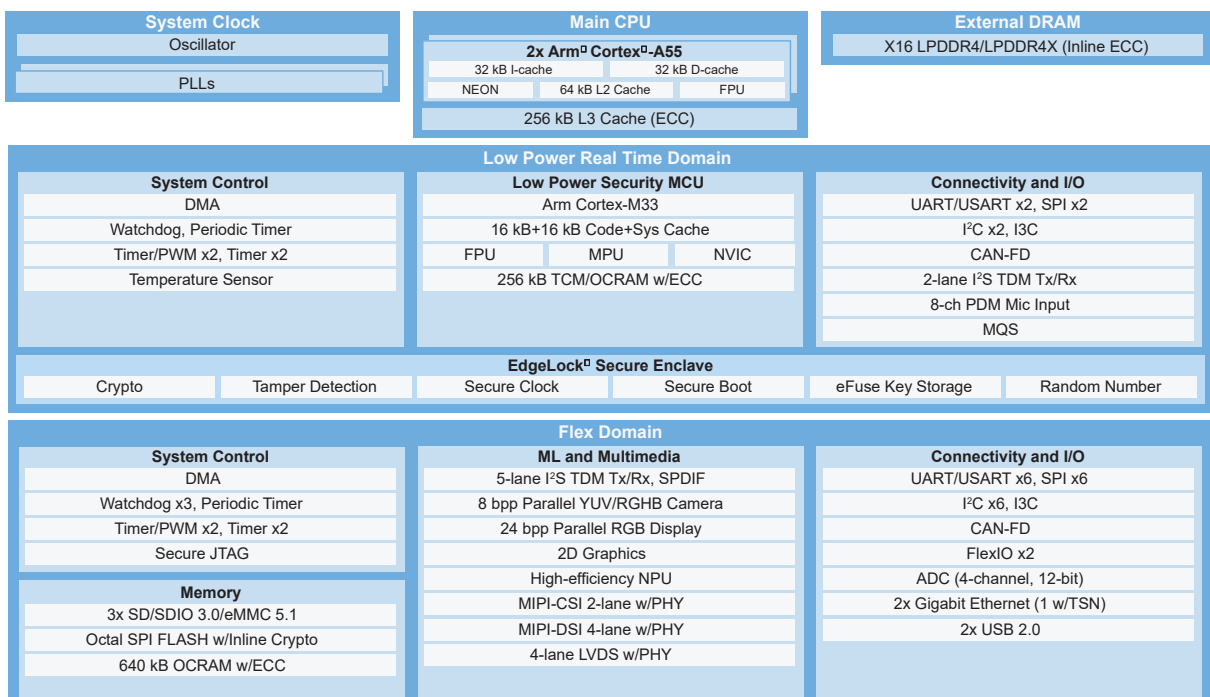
System Clock
Oscillator
PLLs

Main CPU
2x Arm□ Cortex□-A55
32 kB I-cache
32 kB D-cache
NEON
64 kB L2 Cache
FPU
256 kB L3 Cache (ECC)

External DRAM
X16 LPDDR4/LPDDR4X (Inline ECC)

Low Power Real Time Domain

System Control
DMA
Watchdog, Periodic Timer
Timer/PWM x2, Timer x2
Temperature Sensor

Low Power Security MCU
Arm Cortex-M33
16 kB+16 kB Code+Sys Cache
FPU
MPU
NVIC
256 kB TCM/OCRAM w/ECC

Connectivity and I/O
UART/USART x2, SPI x2
I$^2$C x2, I3C
CAN-FD
2-lane I$^2$S TDM Tx/Rx
8-ch PDM Mic Input
MQS

EdgeLock□ Secure Enclave
Crypto
Tamper Detection
Secure Clock
Secure Boot
eFuse Key Storage
Random Number

Flex Domain

System Control
DMA
Watchdog x3, Periodic Timer
Timer/PWM x2, Timer x2
Secure JTAG

Memory
3x SD/SDIO 3.0/eMMC 5.1
Octal SPI FLASH w/Inline Crypto
640 kB OCRAM w/ECC

ML and Multimedia
5-lane I$^2$S TDM Tx/Rx, SPDIF
8 bpp Parallel YUV/RGHB Camera
24 bpp Parallel RGB Display
2D Graphics
High-efficiency NPU
MIPI-CSI 2-lane w/PHY
MIPI-DSI 4-lane w/PHY
4-lane LVDS w/PHY

Connectivity and I/O
UART/USART x6, SPI x6
I$^2$C x6, I3C
CAN-FD
FlexIO x2
ADC (4-channel, 12-bit)
2x Gigabit Ethernet (1 w/TSN)
2x USB 2.0